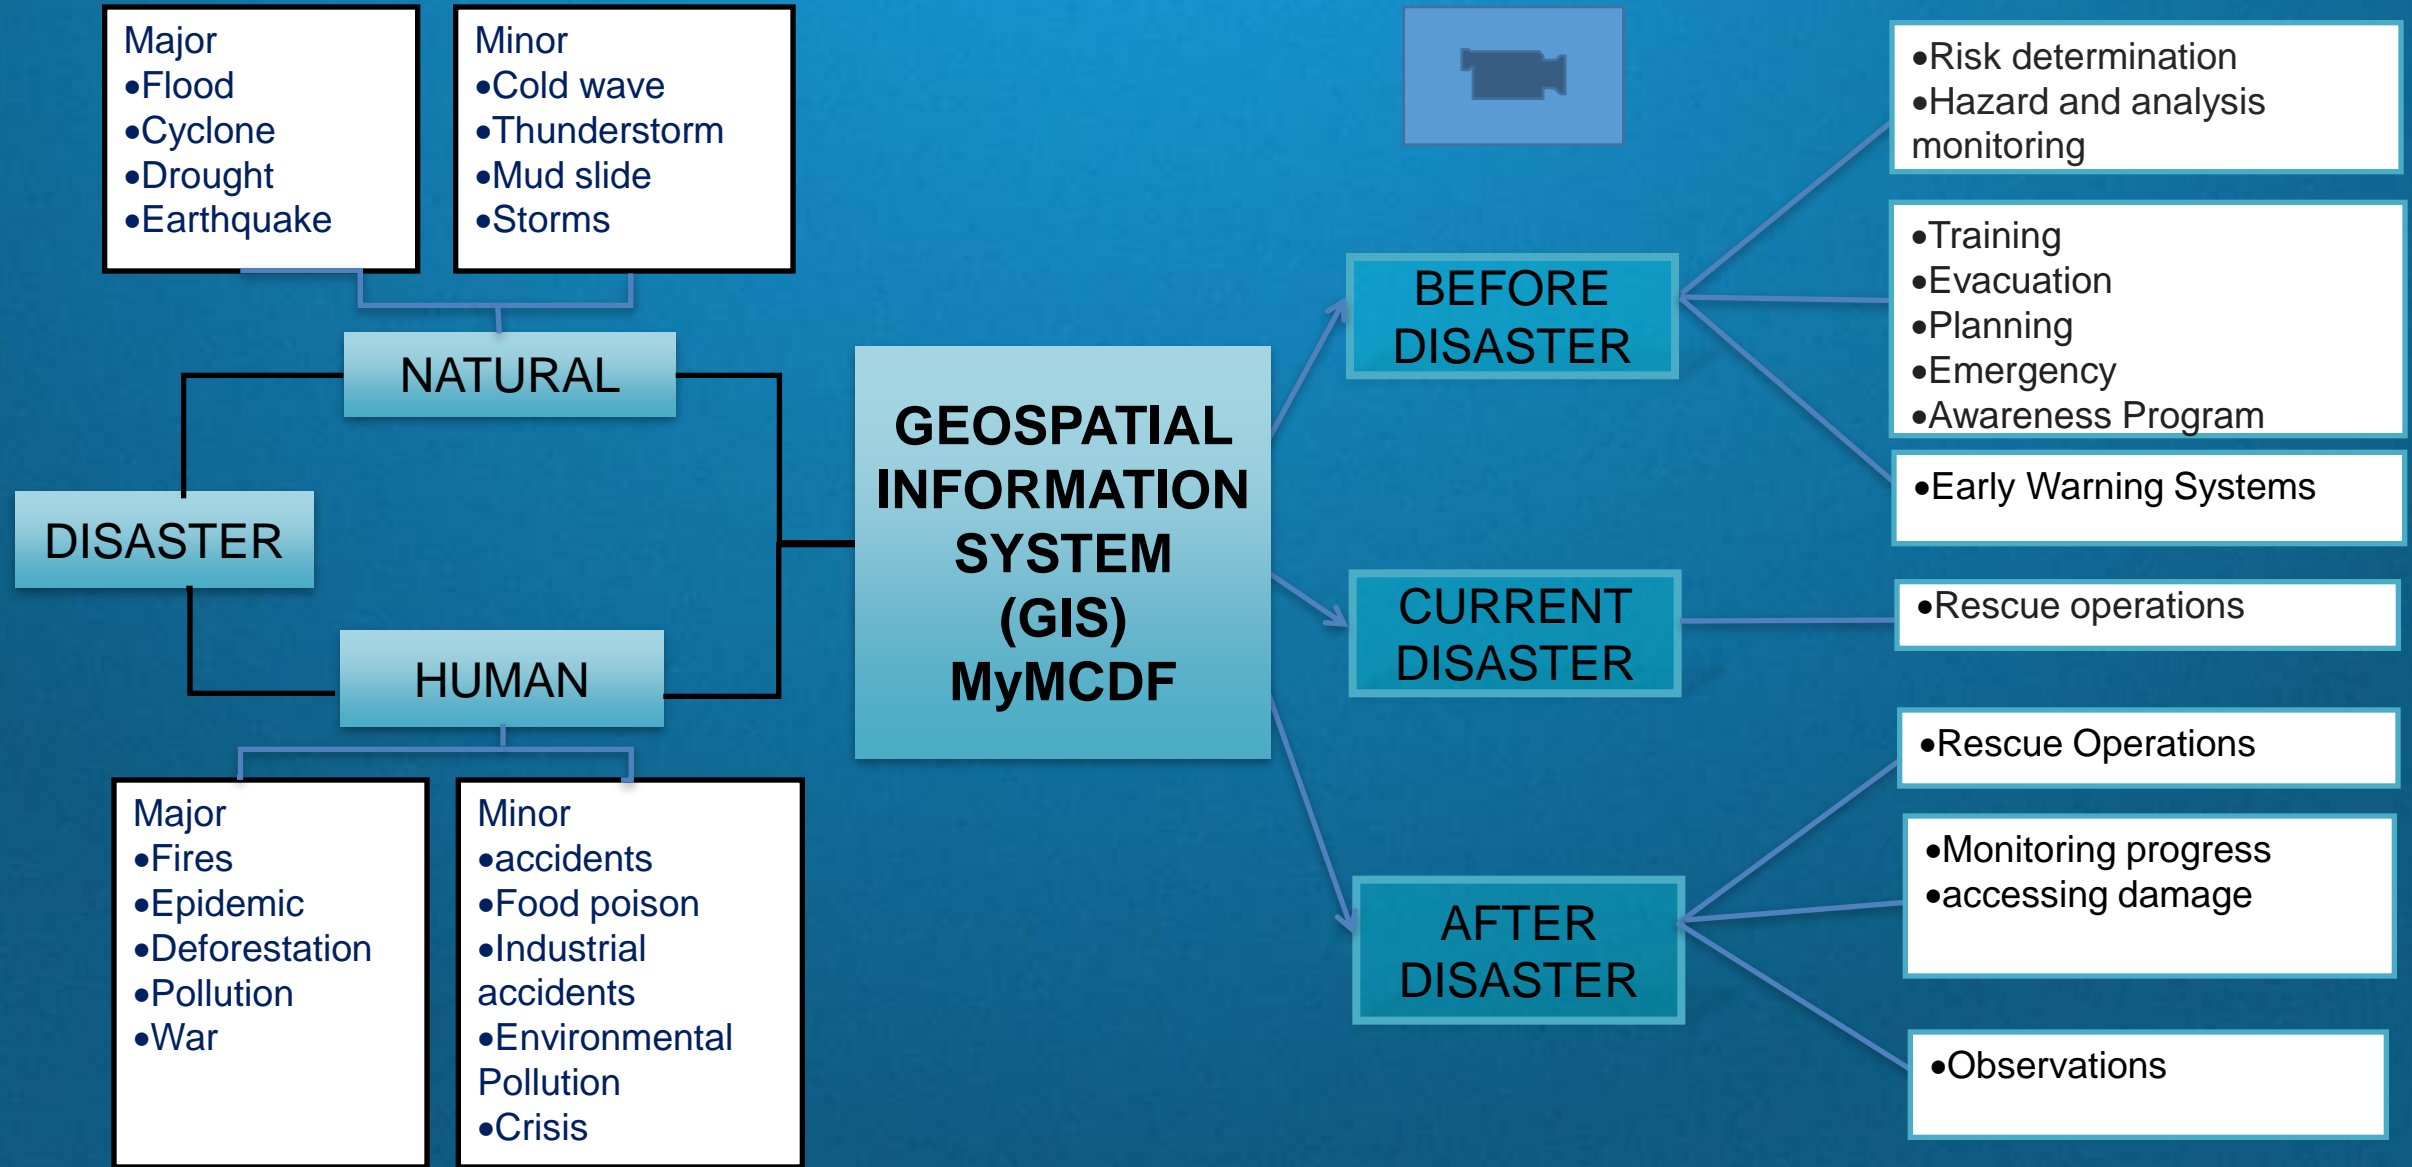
Major
•Flood
•Cyclone
•Drought
•Earthquake

Minor
•Cold wave
•Thunderstorm
•Mud slide
•Storms

NATURAL

DISASTER

HUMAN

Major
•Fires
•Epidemic
•Deforestation
•Pollution
•War

Minor
•accidents
•Food poison
•Industrial accidents
•Environmental Pollution
•Crisis

GEOSPATIAL INFORMATION SYSTEM (GIS) MyMCDF

BEFORE DISASTER

CURRENT DISASTER

AFTER DISASTER

•Risk determination
•Hazard and analysis monitoring

•Training
•Evacuation
•Planning
•Emergency
•Awareness Program

•Early Warning Systems

•Rescue operations

•Rescue Operations

•Monitoring progress
•accessing damage

•Observations